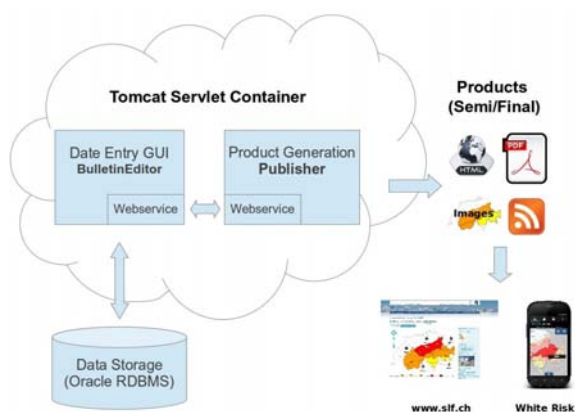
Tomcat Servlet Container

Date Entry GUI
BulletinEditor

Webservice

Product Generation
Publisher

Webservice

Products
(Semi/Final)

HTML

PDF

Images

Data Storage
(Oracle RDBMS)

www.slf.ch

White Risk